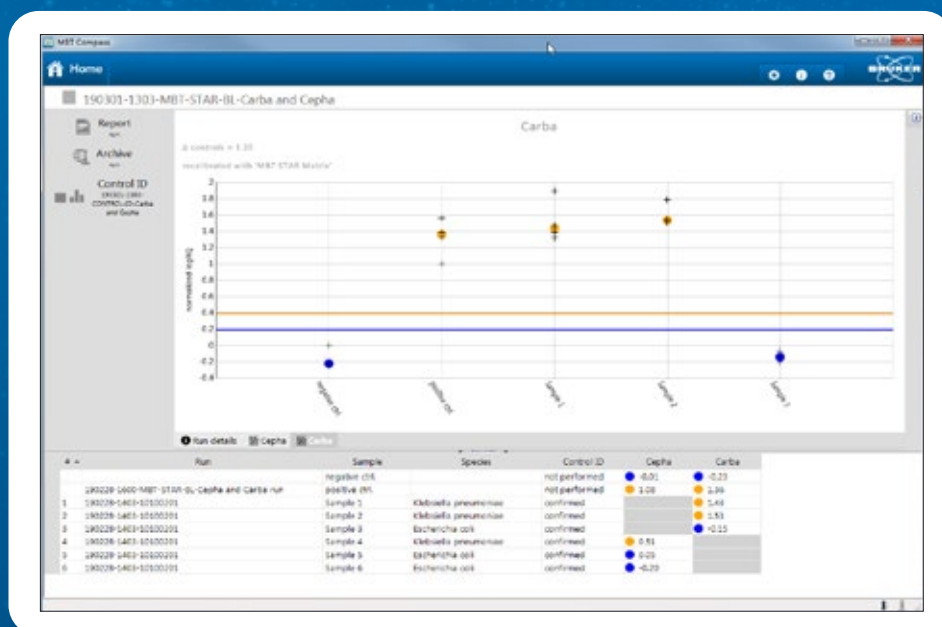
MBT Compass

Home

BRUKER

190301-1303-MBT-STAR-BL-Carba and Cepha

Report

Archive

Control ID

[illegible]

Carba

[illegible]

recalibrated with "MBT STAR Matrix"

2
1.8
1.6
1.4
1.2
1
0.8
0.6
0.4
0.2
0
-0.2
-0.4

normalized log(Q)

negative ctrl
positive ctrl
Sample 1
Sample 2
Sample 3

Run details
Cepha
Carba

| # | Run | Sample | Species | Control ID | Cepha | Carba |
|---|---|---|---|---|---|---|
| | | negative ctrl | | not performed | -0.01 | -0.23 |
| | 190228-1600-MBT-STAR-BL-Cepha and Carba run | positive ctrl | | not performed | 1.08 | 1.36 |
| 1 | 190228-1403-10100201 | Sample 1 | Klebsiella pneumoniae | confirmed | | 1.43 |
| 2 | 190228-1403-10100201 | Sample 2 | Klebsiella pneumoniae | confirmed | | 1.53 |
| 3 | 190228-1403-10100201 | Sample 3 | Escherichia coli | confirmed | | -0.15 |
| 4 | 190228-1403-10100201 | Sample 4 | Klebsiella pneumoniae | confirmed | 0.51 | |
| 5 | 190228-1403-10100201 | Sample 5 | Escherichia coli | confirmed | 0.05 | |
| 6 | 190228-1403-10100201 | Sample 6 | Escherichia coli | confirmed | -0.20 | |